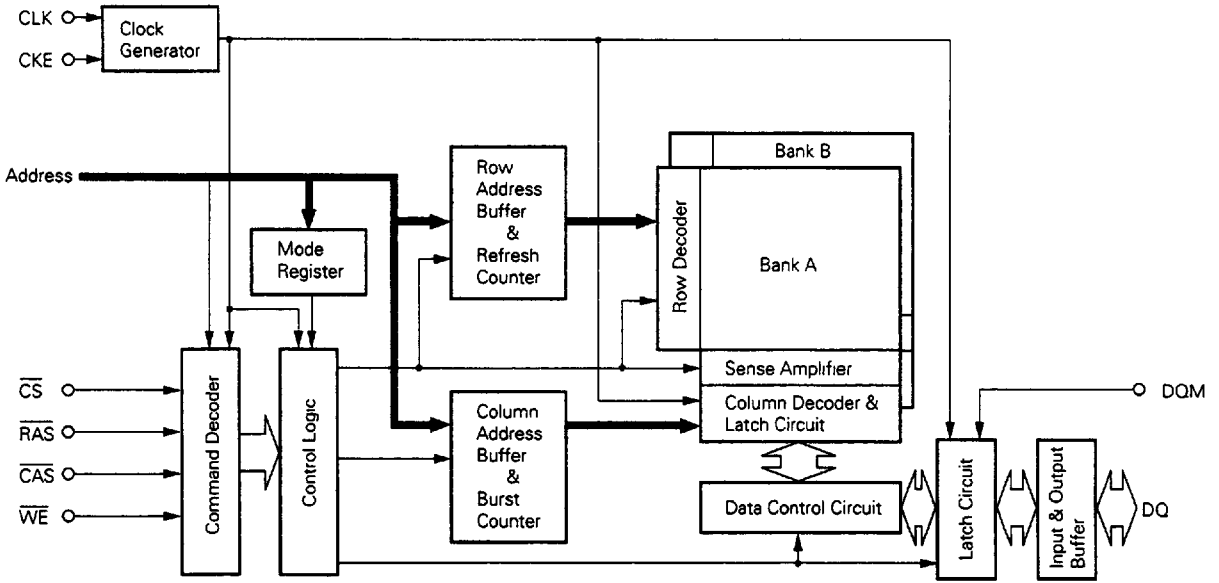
CLK
CKE
Clock Generator
Address
Mode Register
Row Address Buffer & Refresh Counter
Bank B
Row Decoder
Bank A
$\overline{CS}$
$\overline{RAS}$
$\overline{CAS}$
$\overline{WE}$
Command Decoder
Control Logic
Column Address Buffer & Burst Counter
Sense Amplifier
Column Decoder & Latch Circuit
DQM
Data Control Circuit
Latch Circuit
Input & Output Buffer
DQ